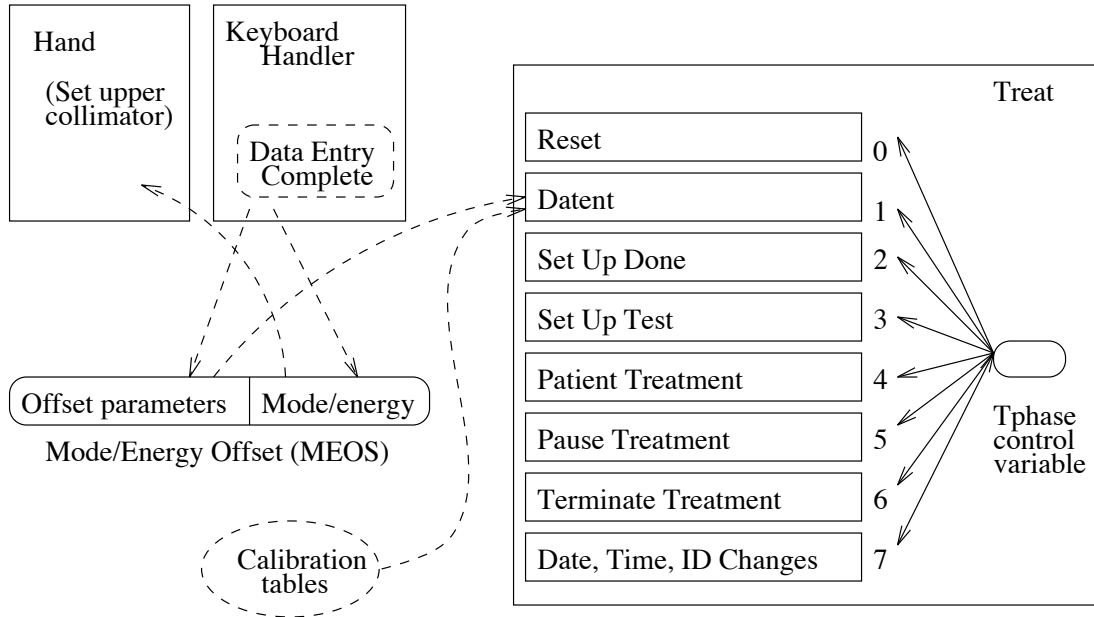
Hand

(Set upper collimator)

Keyboard Handler

Data Entry Complete

Treat

Reset 0

Datent 1

Set Up Done 2

Set Up Test 3

Patient Treatment 4

Pause Treatment 5

Terminate Treatment 6

Date, Time, ID Changes 7

Tphase control variable

Offset parameters | Mode/energy

Mode/Energy Offset (MEOS)

Calibration tables